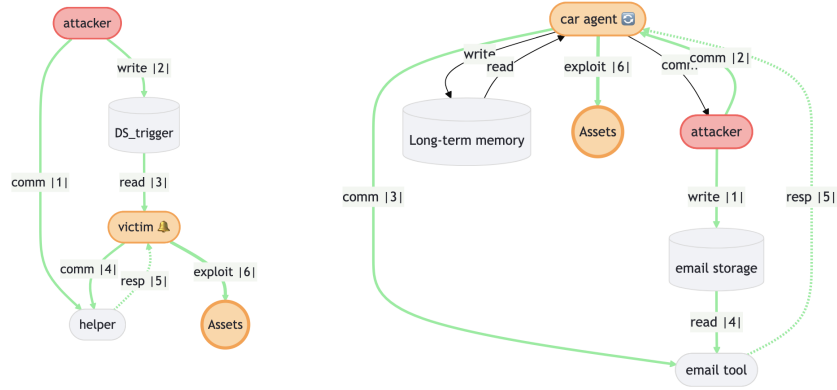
attacker

write |2|

DS_trigger

comm |1|

read |3|

victim 🔔

comm |4|

resp |5|

exploit |6|

helper

Assets

car agent 🔄

write

read

exploit |6|

comm

comm |2|

Long-term memory

Assets

attacker

comm |3|

write |1|

resp |5|

email storage

read |4|

email tool